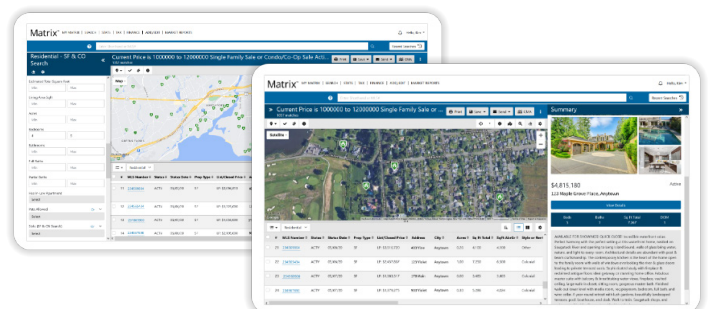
Matrix

Residential - SF & CO Search

Current Price is 1000000 to 12000000 Single Family Sale or Condo/Co-Op Sale Acti...

Map

Matrix

Current Price is 1000000 to 12000000 Single Family Sale or ...

Print

Save

Email

Satellite

Summary

$4,815,180

Active

122 Maple Grove Place, Anytown

View Details

Beds

Baths

Sq Ft Total

DOM

5

5

1

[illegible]

MLS Number

Status

Status Date

Prop Type

List/Closed Price

Address

City

Acres

Sq Ft Total

SqFt Arch

Style or Next

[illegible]